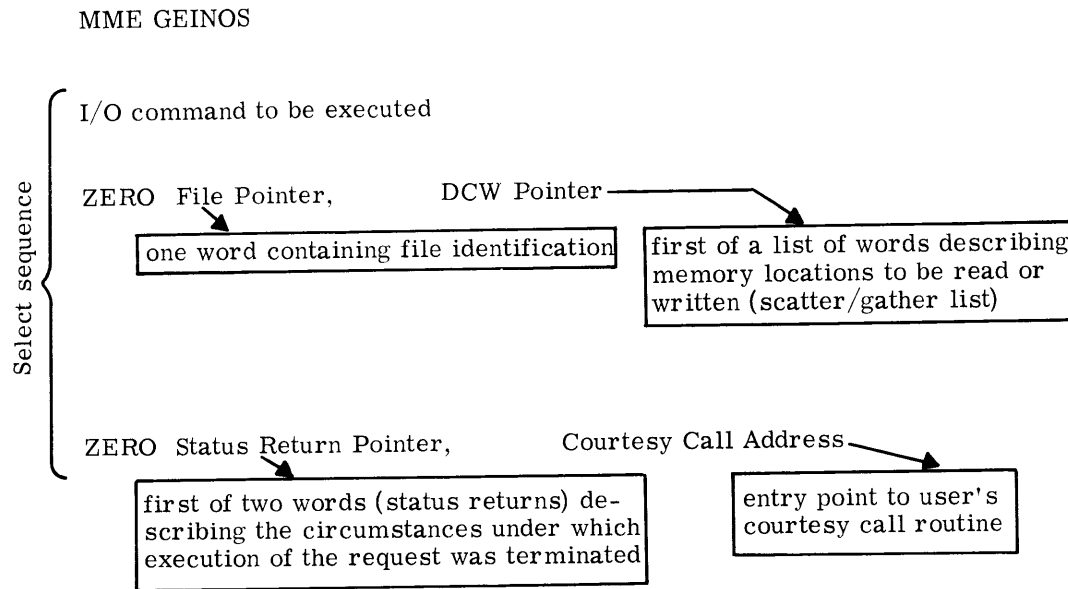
MME GEINOS

Select sequence

I/O command to be executed

ZERO File Pointer, DCW Pointer

one word containing file identification

first of a list of words describing memory locations to be read or written (scatter/gather list)

ZERO Status Return Pointer, Courtesy Call Address

first of two words (status returns) describing the circumstances under which execution of the request was terminated

entry point to user's courtesy call routine